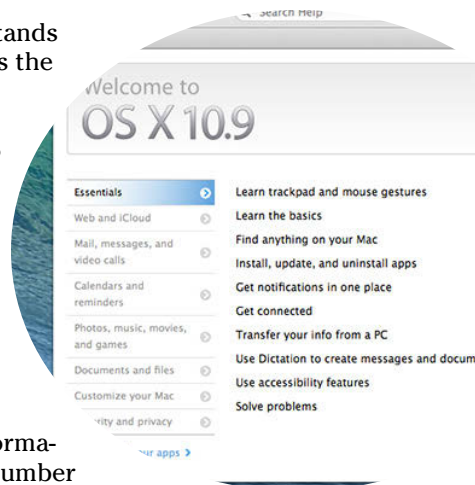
tands
s the

Search Help

Welcome to
OS X 10.9

Essentials
Web and iCloud
Mail, messages, and video calls
Calendars and reminders
Photos, music, movies, and games
Documents and files
Customize your Mac
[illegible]rity and privacy
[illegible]ur apps >

Learn trackpad and mouse gestures
Learn the basics
Find anything on your Mac
Install, update, and uninstall apps
Get notifications in one place
Get connected
Transfer your info from a PC
Use Dictation to create messages and docum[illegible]
Use accessibility features
Solve problems

orma-
umber